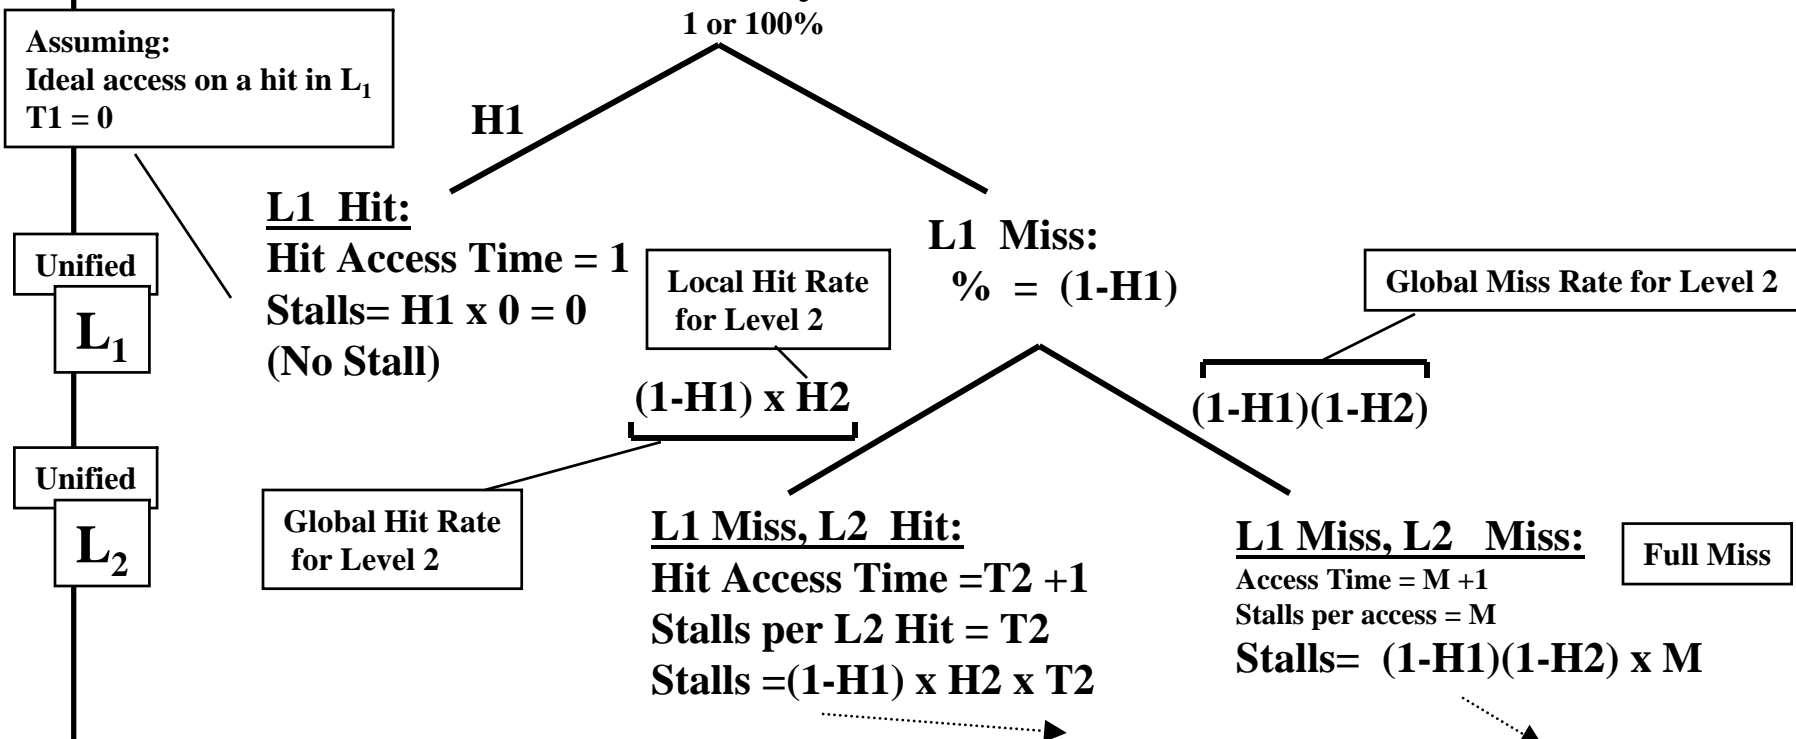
1 or 100%

Assuming:
Ideal access on a hit in $L_1$
T1 = 0

H1

L1 Hit:
Hit Access Time = 1
Stalls= H1 x 0 = 0
(No Stall)

Unified
$L_1$

Unified
$L_2$

Local Hit Rate for Level 2

L1 Miss:
% = (1-H1)

Global Miss Rate for Level 2

(1-H1) x H2

(1-H1)(1-H2)

Global Hit Rate for Level 2

L1 Miss, L2 Hit:
Hit Access Time =T2 +1
Stalls per L2 Hit = T2
Stalls =(1-H1) x H2 x T2

L1 Miss, L2 Miss:
Access Time = M +1
Stalls per access = M
Stalls= (1-H1)(1-H2) x M

Full Miss